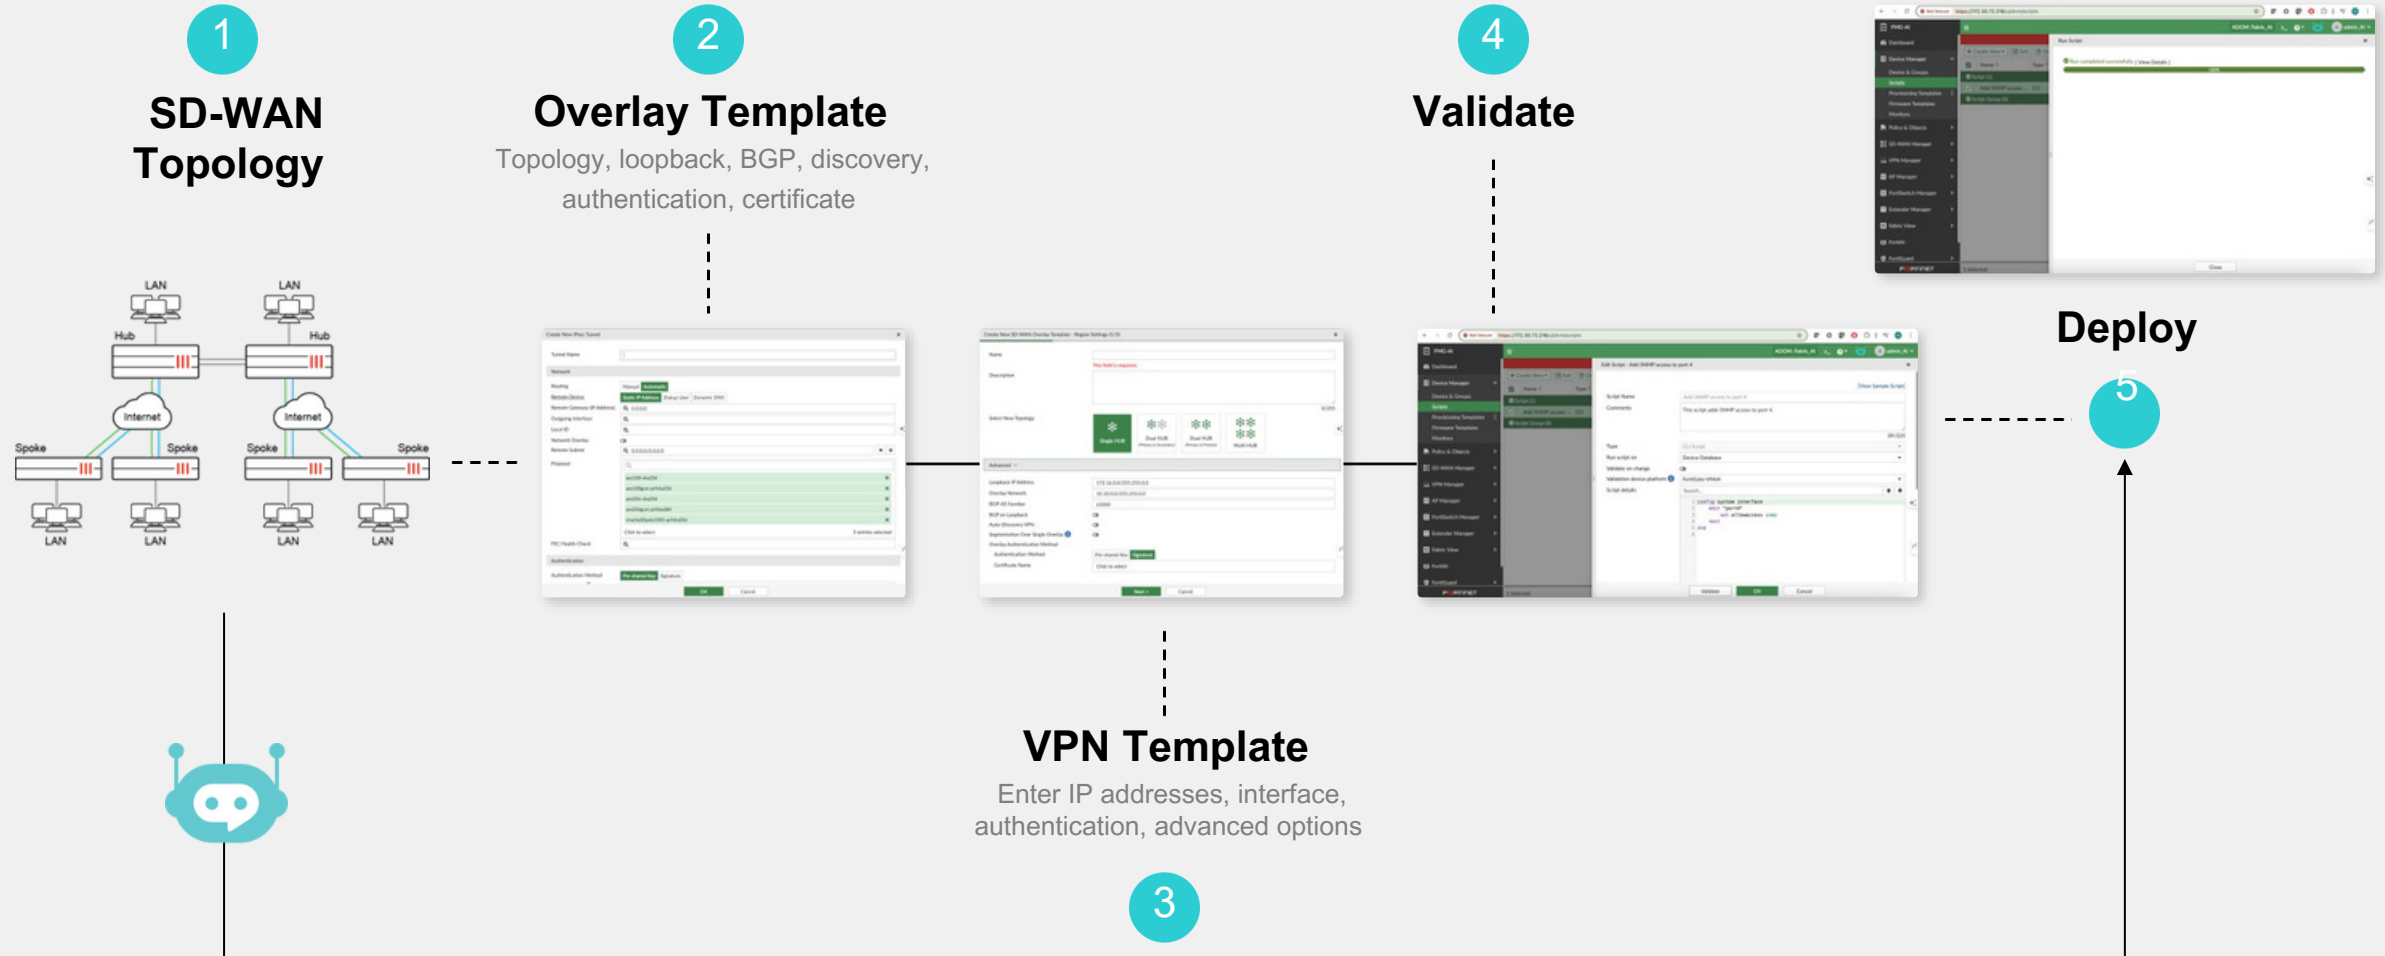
1

SD-WAN Topology

2

Overlay Template

Topology, loopback, BGP, discovery, authentication, certificate

4

Validate

LAN

LAN

Hub

Hub

Internet

Internet

Spoke

Spoke

Spoke

Spoke

LAN

LAN

LAN

LAN

Deploy

5

VPN Template

Enter IP addresses, interface, authentication, advanced options

3